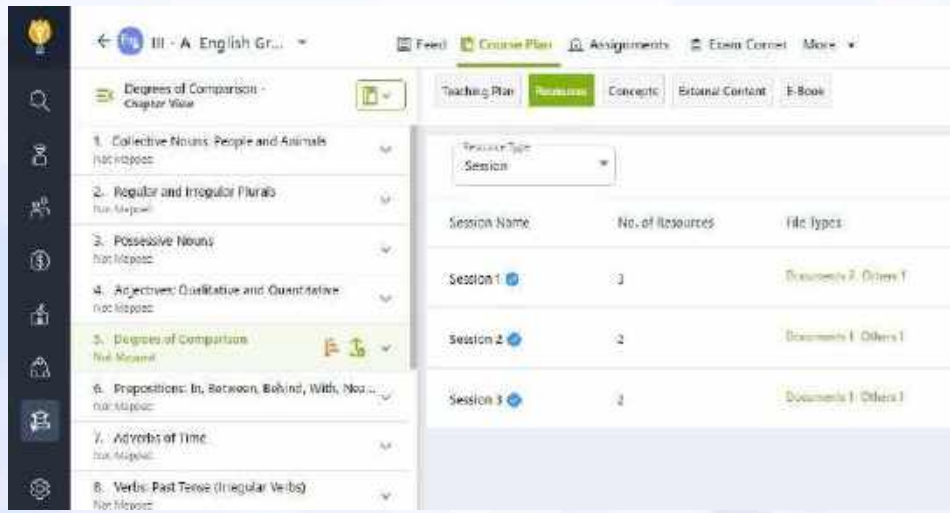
III - A English Gr...

Feed Course Plan Assignments Exam Corner More

Degrees of Comparison - Chapter View

1. Collective Nouns: People and Animals
Not Mapped

2. Regular and Irregular Plurals
Not Mapped

3. Possessive Nouns
Not Mapped

4. Adjectives: Qualitative and Quantitative
Not Mapped

5. Degrees of Comparison
Not Mapped

6. Prepositions: In, Between, Behind, With, Nea...
Not Mapped

7. Adverbs of Time
Not Mapped

8. Verbs: Past Tense (Irregular Verbs)
Not Mapped

Teaching Plan Resources Concepts External Content E-Book

Resource Type
Session

| Session Name | No. of Resources | File Types |
|---|---|---|
| Session 1 | 3 | Documents 2, Others 1 |
| Session 2 | 2 | Documents 1, Others 1 |
| Session 3 | 2 | Documents 1, Others 1 |